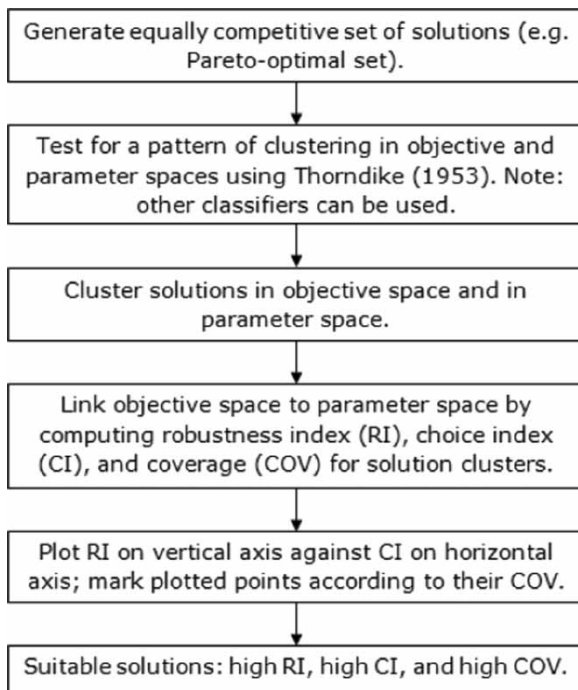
Generate equally competitive set of solutions (e.g. Pareto-optimal set).

Test for a pattern of clustering in objective and parameter spaces using Thorndike (1953). Note: other classifiers can be used.

Cluster solutions in objective space and in parameter space.

Link objective space to parameter space by computing robustness index (RI), choice index (CI), and coverage (COV) for solution clusters.

Plot RI on vertical axis against CI on horizontal axis; mark plotted points according to their COV.

Suitable solutions: high RI, high CI, and high COV.